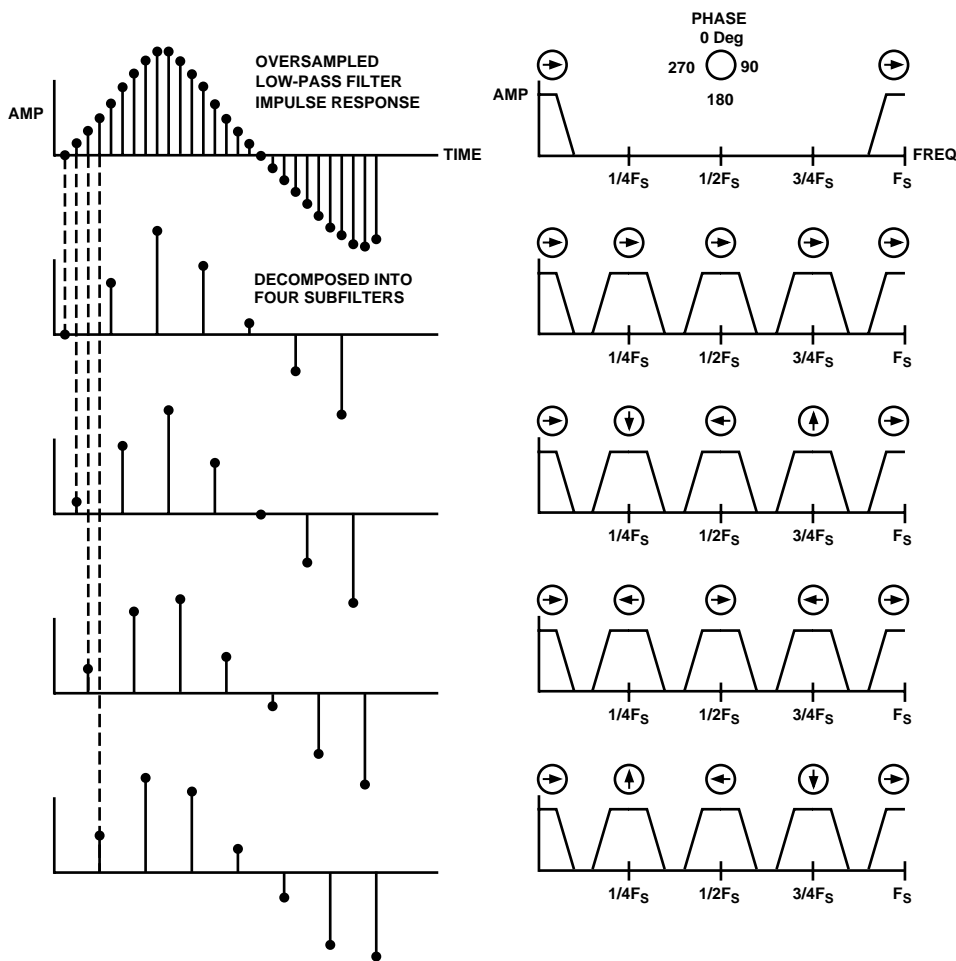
OVERSAMPLED LOW-PASS FILTER IMPULSE RESPONSE

AMP

TIME

DECOMPOSED INTO FOUR SUBFILTERS

PHASE
0 Deg
270
90
180

AMP

FREQ

$1/4F_S$ $1/2F_S$ $3/4F_S$ $F_S$

$1/4F_S$ $1/2F_S$ $3/4F_S$ $F_S$

$1/4F_S$ $1/2F_S$ $3/4F_S$ $F_S$

$1/4F_S$ $1/2F_S$ $3/4F_S$ $F_S$

$1/4F_S$ $1/2F_S$ $3/4F_S$ $F_S$